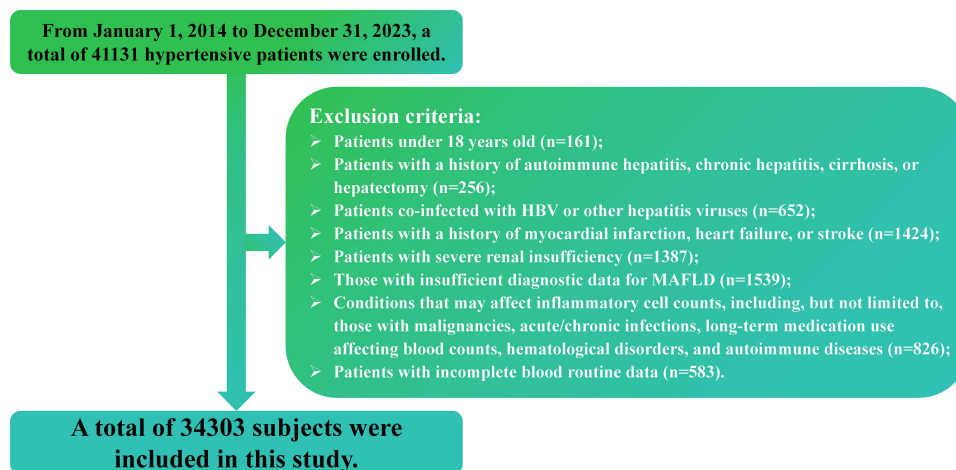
From January 1, 2014 to December 31, 2023, a total of 41131 hypertensive patients were enrolled.

Exclusion criteria:
➢ Patients under 18 years old (n=161);
➢ Patients with a history of autoimmune hepatitis, chronic hepatitis, cirrhosis, or hepatectomy (n=256);
➢ Patients co-infected with HBV or other hepatitis viruses (n=652);
➢ Patients with a history of myocardial infarction, heart failure, or stroke (n=1424);
➢ Patients with severe renal insufficiency (n=1387);
➢ Those with insufficient diagnostic data for MAFLD (n=1539);
➢ Conditions that may affect inflammatory cell counts, including, but not limited to, those with malignancies, acute/chronic infections, long-term medication use affecting blood counts, hematological disorders, and autoimmune diseases (n=826);
➢ Patients with incomplete blood routine data (n=583).

A total of 34303 subjects were included in this study.